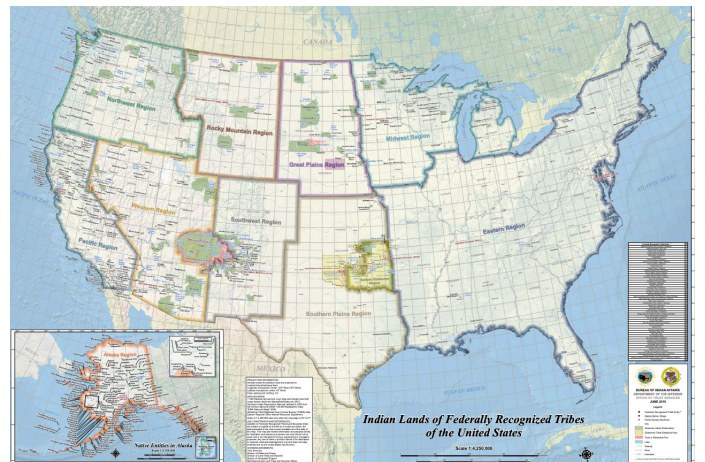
CANADA

Northwest Region

Rocky Mountain Region

Great Plains Region

Midwest Region

Western Region

Southwest Region

Pacific Region

Eastern Region

Southern Plains Region

MEXICO

Alaska Region

Native Entities in Alaska

Indian Lands of Federally Recognized Tribes of the United States

Scale 1:4,250,000

BUREAU OF INDIAN AFFAIRS
DEPARTMENT OF THE INTERIOR
OFFICE OF TRUST SERVICES
JUNE 2016

Legend

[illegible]